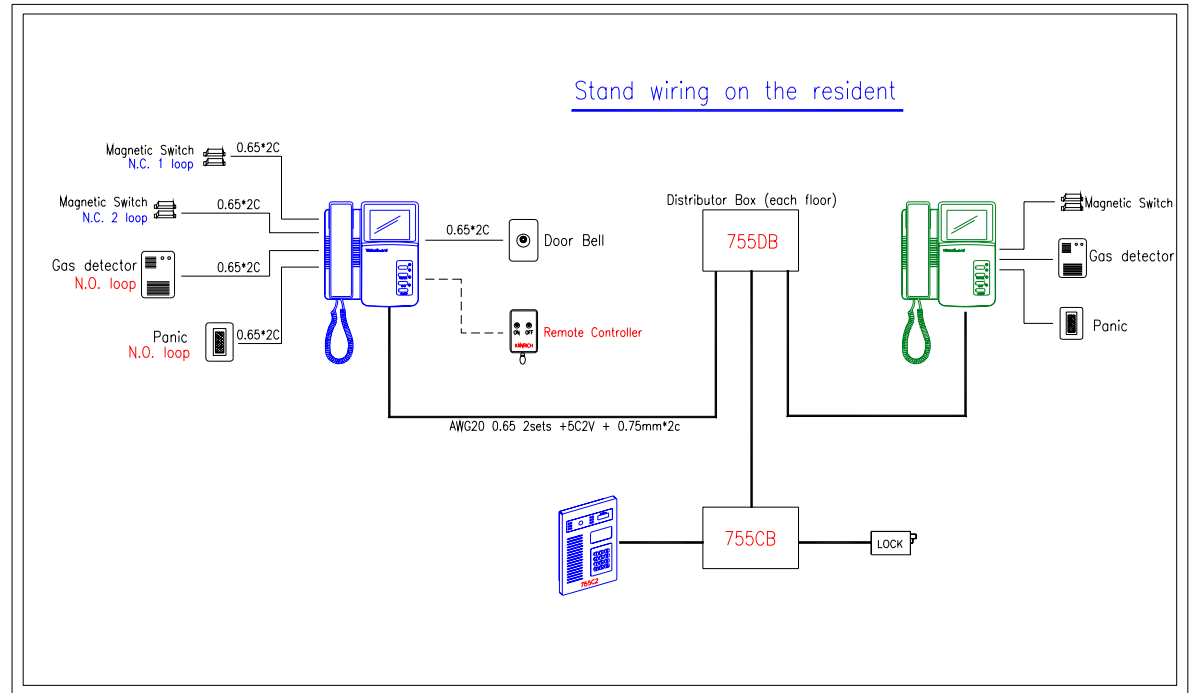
Stand wiring on the resident

Magnetic Switch
N.C. 1 loop
0.65*2C

Magnetic Switch
N.C. 2 loop
0.65*2C

Gas detector
N.O. loop
0.65*2C

Panic
N.O. loop
0.65*2C

0.65*2C
Door Bell

ON OFF
Remote Controller

Distributor Box (each floor)
755DB

Magnetic Switch
Gas detector
Panic

AWG20 0.65 2sets +5C2V + 0.75mm*2c

755C2

755CB

LOCK